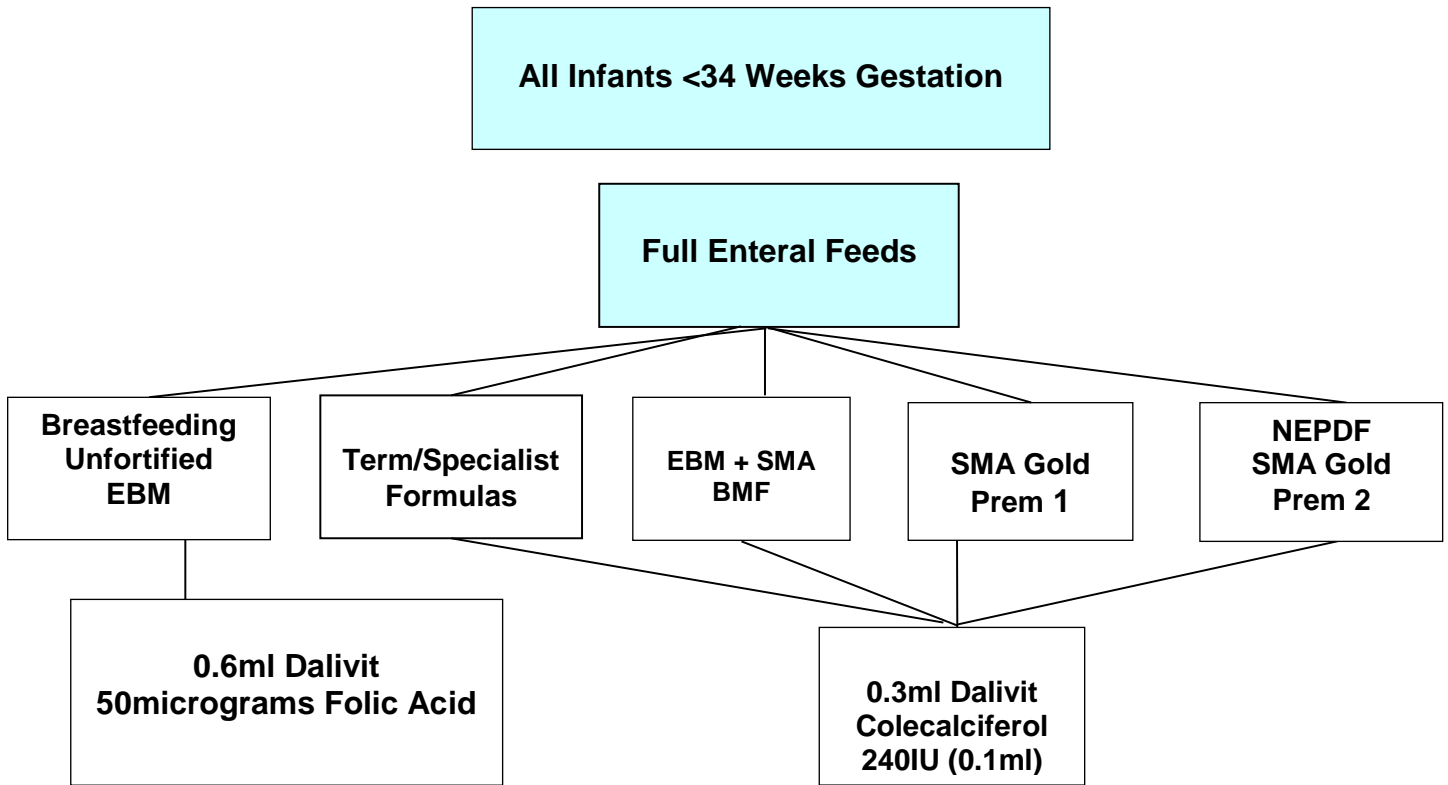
All Infants <34 Weeks Gestation

Full Enteral Feeds

Breastfeeding
Unfortified
EBM

Term/Specialist
Formulas

EBM + SMA
BMF

SMA Gold
Prem 1

NEPDF
SMA Gold
Prem 2

0.6ml Dalivit
50micrograms Folic Acid

0.3ml Dalivit
Colecalciferol
240IU (0.1ml)